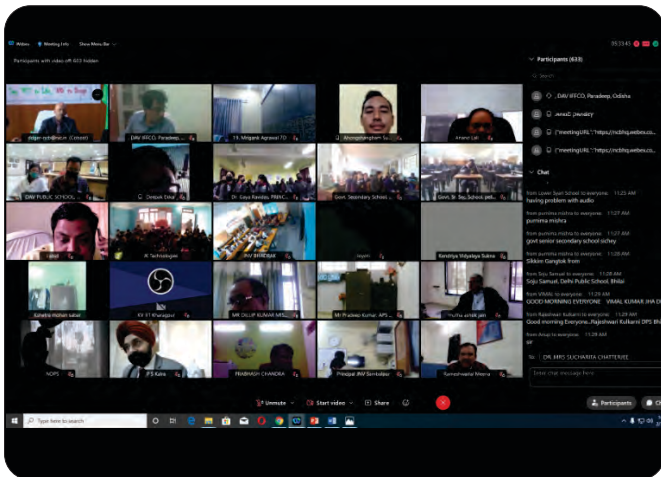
Webex Meeting Info Show Menu Bar

Participants with video off: 603 hidden

Participants (633)

DAV IFFCO, Paradeep, Odisha

Chat

from Lower Syari School to everyone 11:25 AM
having problem with audio

from purnima mishra to everyone 11:27 AM
purnima mishra

from purnima mishra to everyone 11:27 AM
govt senior secondary school sichey

from purnima mishra to everyone 11:28 AM
Sikkim Gangtok from

from Soju Samuel to everyone 11:28 AM
Soju Samuel, Delhi Public School, Bhilai

from VIMAL to everyone 11:28 AM
GOOD MORNING EVERYONE VIMAL KUMAR JHA D

from Rajeshwari Kulkarni to everyone 11:29 AM
Good morning Everyone...Rajeshwari Kulkarni DPS Bhi

from Anup to everyone 11:29 AM
sir

To: DR. (MRS) SUCHARITA CHATTERJEE

Enter chat message here

DAV IFFCO, Paradeep

Dr. Mrigank Agrawal

Anand Lal

DAV PUBLIC SCHOOL

Deepak Dikal

Dr. Gaya Rawlley

Govt. Secondary School

Kendriya Vidyalaya Sukna

KV IIT Kharagpur

MR DILIP KUMAR MI

Mr Pradeep Kumar, APS

JPS Kalra

PRABHASH CHANDRA

Principal JNV Sambalpur

Rameshwara Meena

Unmute Start video Share

Participants

Type here to search